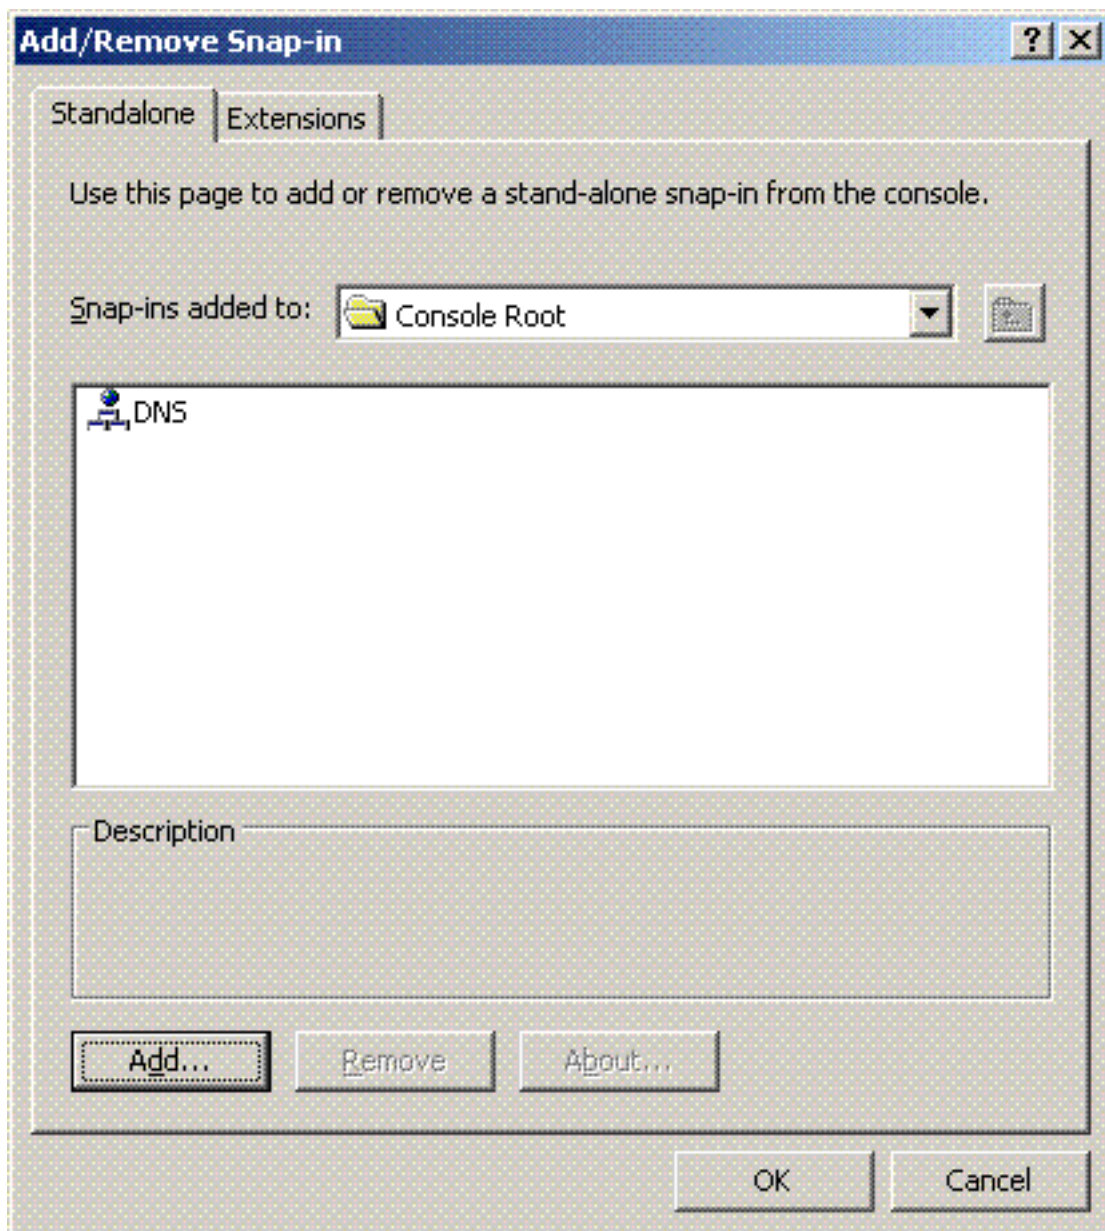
Add/Remove Snap-in

?

Standalone

Extensions

Use this page to add or remove a stand-alone snap-in from the console.

Snap-ins added to:

Console Root

DNS

Description

Add...

Remove

About...

OK

Cancel